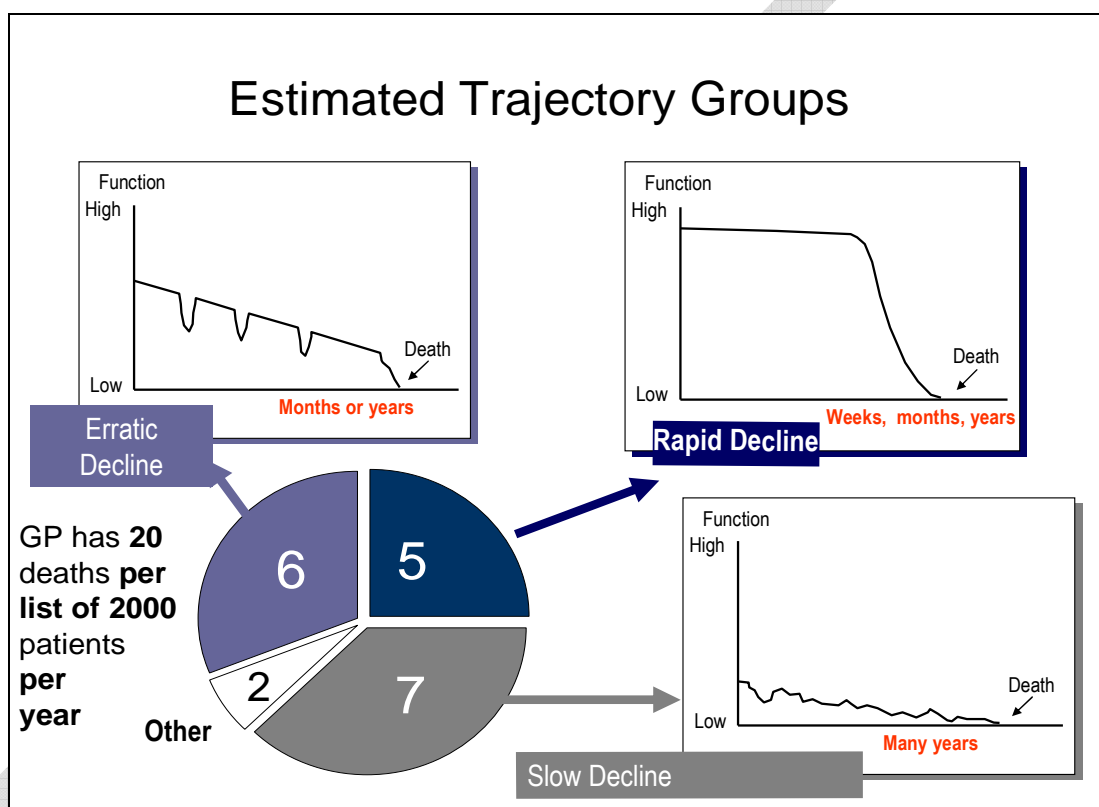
Estimated Trajectory Groups

Function
High
Low
Death
Months or years

Erratic Decline

Function
High
Low
Death
Weeks, months, years

Rapid Decline

GP has **20** deaths **per list of 2000** patients **per year**

6
5
2
7
Other

Function
High
Low
Death
Many years

Slow Decline